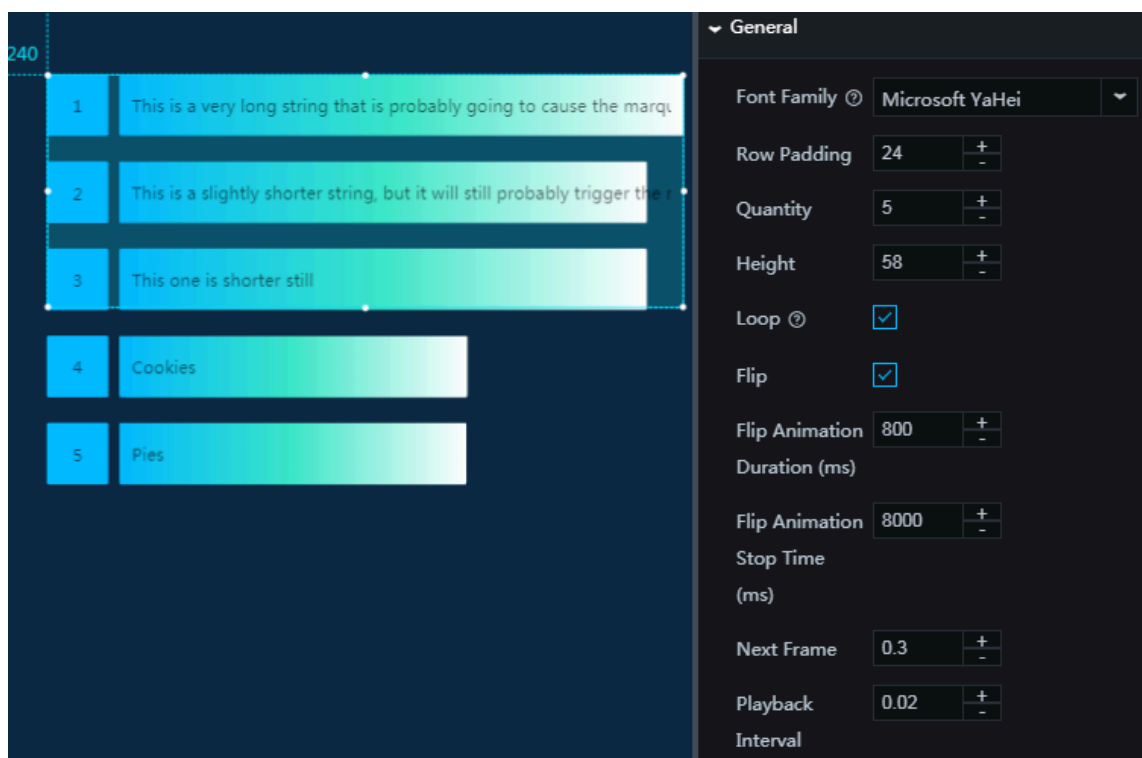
240

1 This is a very long string that is probably going to cause the marqu

2 This is a slightly shorter string, but it will still probably trigger the r

3 This one is shorter still

4 Cookies

5 Pies

General

Font Family ⓘ Microsoft YaHei

Row Padding 24 + -

Quantity 5 + -

Height 58 + -

Loop ⓘ

Flip

Flip Animation Duration (ms) 800 + -

Flip Animation Stop Time (ms) 8000 + -

Next Frame 0.3 + -

Playback Interval 0.02 + -